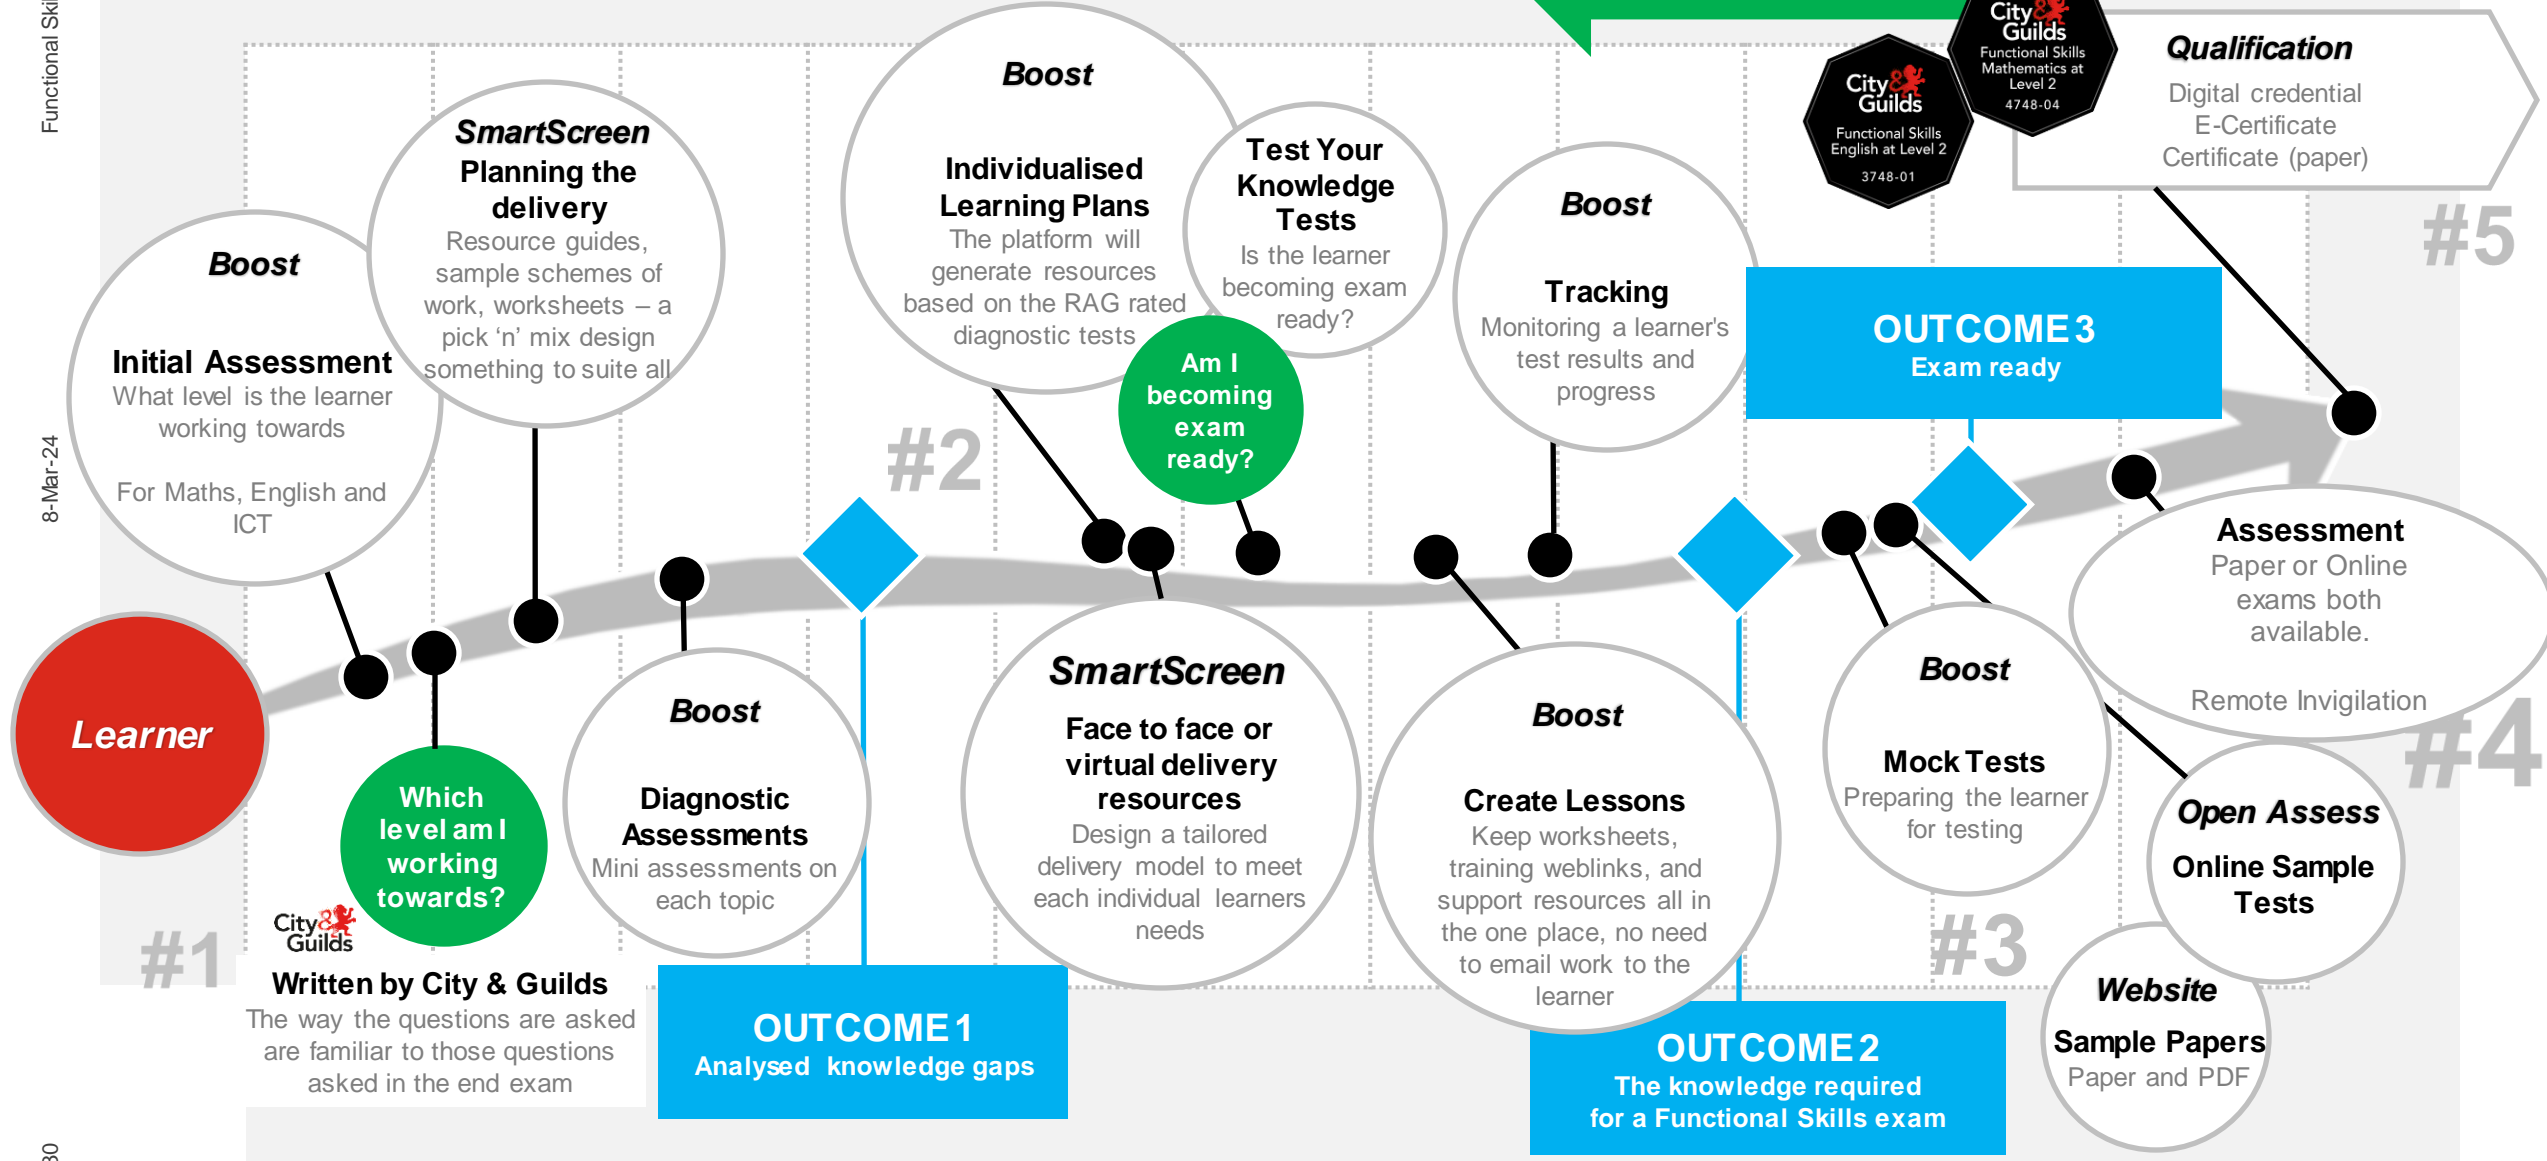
Functional Ski

8-Mar-24

30

Learner

Boost
Initial Assessment
What level is the learner working towards

For Maths, English and ICT

Which level am I working towards?

#1

City & Guilds
Written by City & Guilds
The way the questions are asked are familiar to those questions asked in the end exam

SmartScreen
Planning the delivery
Resource guides, sample schemes of work, worksheets – a pick 'n' mix design something to suite all

Boost
Diagnostic Assessments
Mini assessments on each topic

OUTCOME 1
Analysed knowledge gaps

#2

Boost
Individualised Learning Plans
The platform will generate resources based on the RAG rated diagnostic tests

Test Your Knowledge Tests
Is the learner becoming exam ready?

Am I becoming exam ready?

SmartScreen
Face to face or virtual delivery resources
Design a tailored delivery model to meet each individual learners needs

Boost
Tracking
Monitoring a learner's test results and progress

Boost
Create Lessons
Keep worksheets, training weblinks, and support resources all in the one place, no need to email work to the learner

OUTCOME 2
The knowledge required for a Functional Skills exam

OUTCOME 3
Exam ready

City & Guilds
Functional Skills English at Level 2
3748-01

City & Guilds
Functional Skills Mathematics at Level 2
4748-04

Qualification
Digital credential
E-Certificate
Certificate (paper)

#5

Boost
Mock Tests
Preparing the learner for testing

#3

Assessment
Paper or Online exams both available.

Remote Invigilation

#4

Open Assess
Online Sample Tests

Website
Sample Papers
Paper and PDF